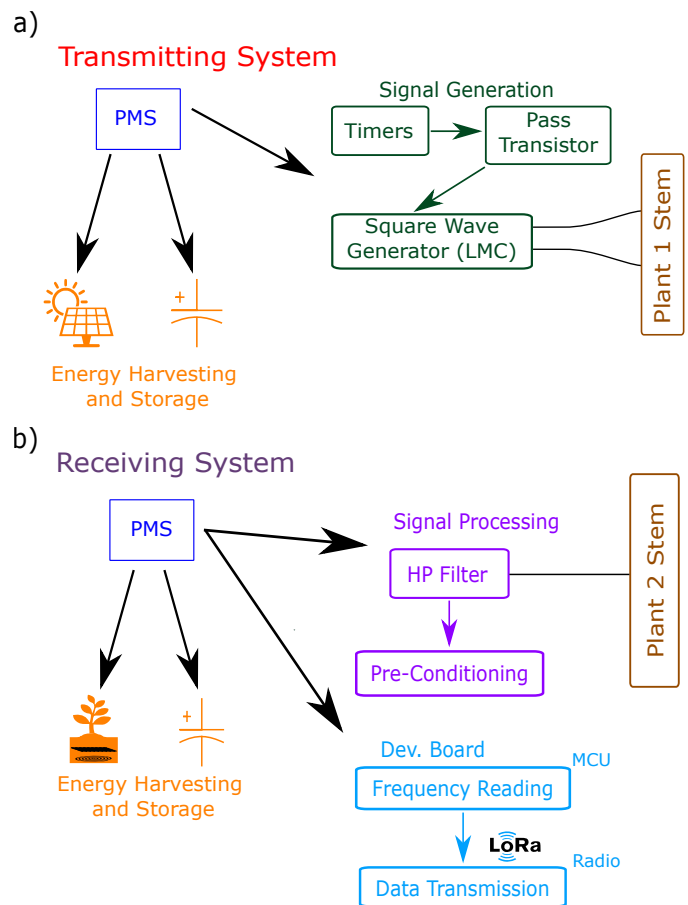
a)
Transmitting System

PMS

Signal Generation

Timers

Pass Transistor

Square Wave Generator (LMC)

Plant 1 Stem

+

Energy Harvesting and Storage

b)
Receiving System

PMS

Signal Processing

HP Filter

Plant 2 Stem

Pre-Conditioning

+

Energy Harvesting and Storage

Dev. Board

MCU

Frequency Reading

LoRa

Radio

Data Transmission